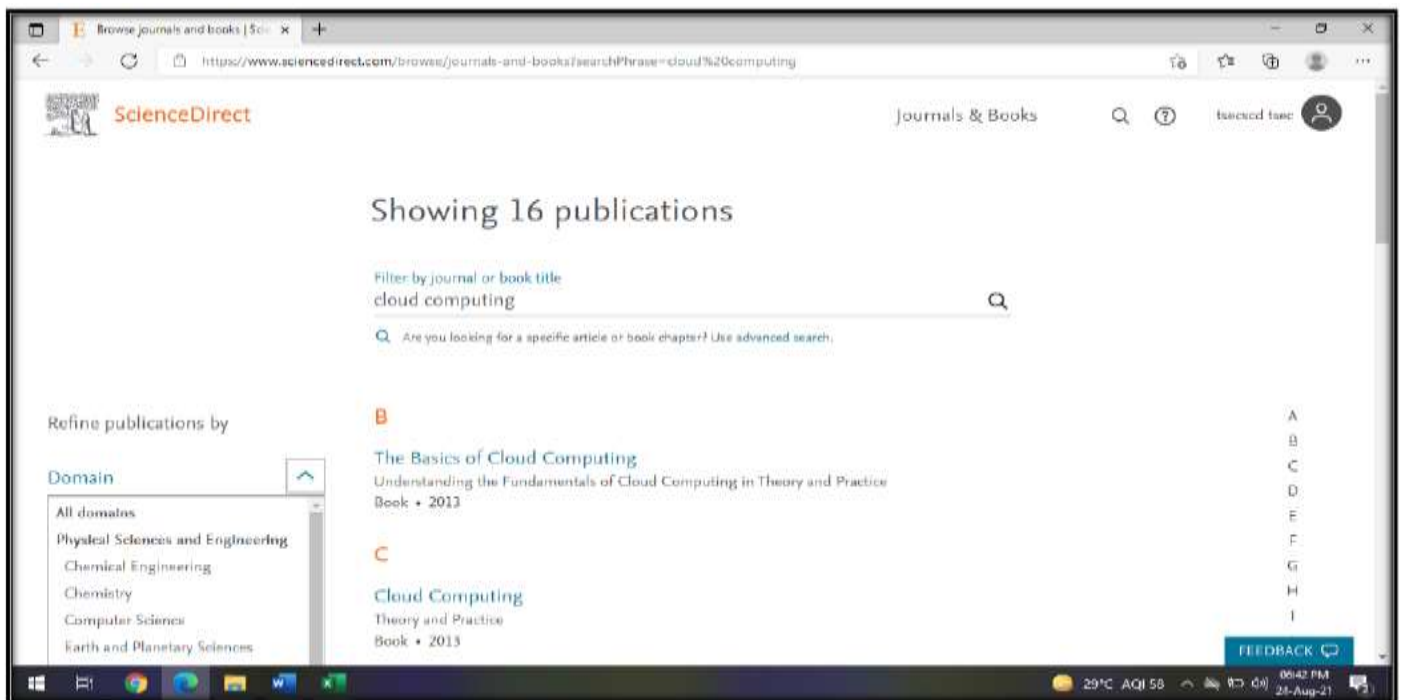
Browse journals and books | Sci ×

https://www.sciencedirect.com/browse/journals-and-books?searchPhrase=cloud%20computing

ScienceDirect

Journals & Books

tsecscd tsec

Showing 16 publications

Filter by journal or book title
cloud computing

Are you looking for a specific article or book chapter? Use advanced search.

Refine publications by

Domain

All domains
Physical Sciences and Engineering
Chemical Engineering
Chemistry
Computer Science
Earth and Planetary Sciences

B

The Basics of Cloud Computing
Understanding the Fundamentals of Cloud Computing in Theory and Practice
Book • 2013

C

Cloud Computing
Theory and Practice
Book • 2013

A
B
C
D
E
F
G
H
I

FEEDBACK

29°C AQI 58

06:42 PM
24-Aug-21